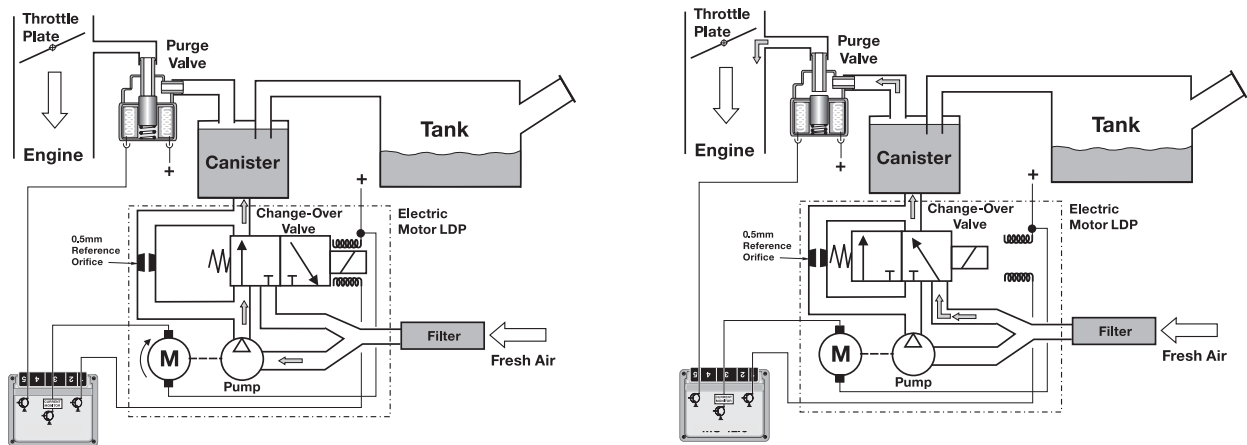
Throttle Plate
Purge Valve
Engine
Canister
Tank
Change-Over Valve
Electric Motor LDP
0,5mm Reference Orifice
M
Pump
Filter
Fresh Air
5 4 3 2 1

Throttle Plate
Purge Valve
Engine
Canister
Tank
Change-Over Valve
Electric Motor LDP
0,5mm Reference Orifice
M
Pump
Filter
Fresh Air
5 4 3 2 1